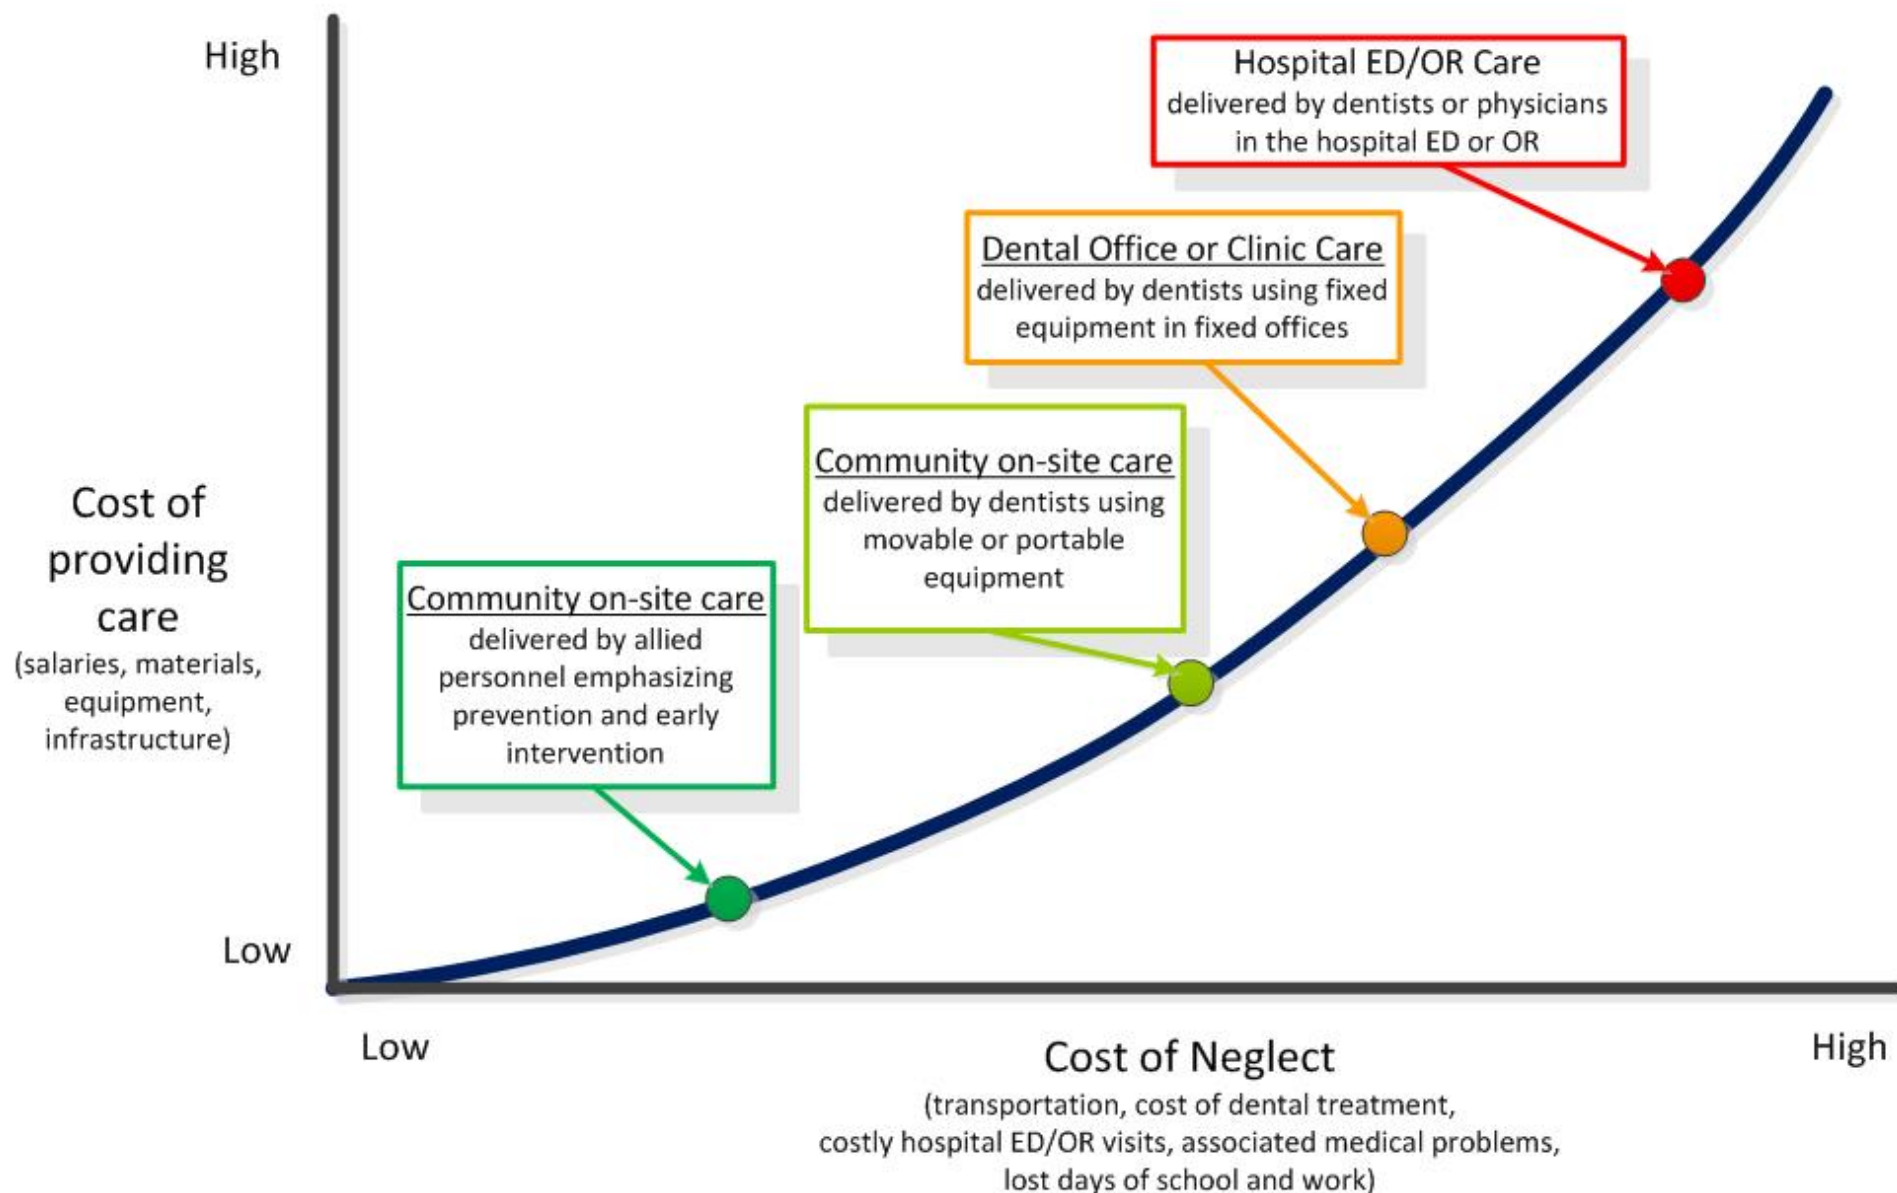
High

Cost of providing care
(salaries, materials, equipment, infrastructure)

Low

Hospital ED/OR Care
delivered by dentists or physicians in the hospital ED or OR

Dental Office or Clinic Care
delivered by dentists using fixed equipment in fixed offices

Community on-site care
delivered by dentists using movable or portable equipment

Community on-site care
delivered by allied personnel emphasizing prevention and early intervention

Low

Cost of Neglect
(transportation, cost of dental treatment, costly hospital ED/OR visits, associated medical problems, lost days of school and work)

High